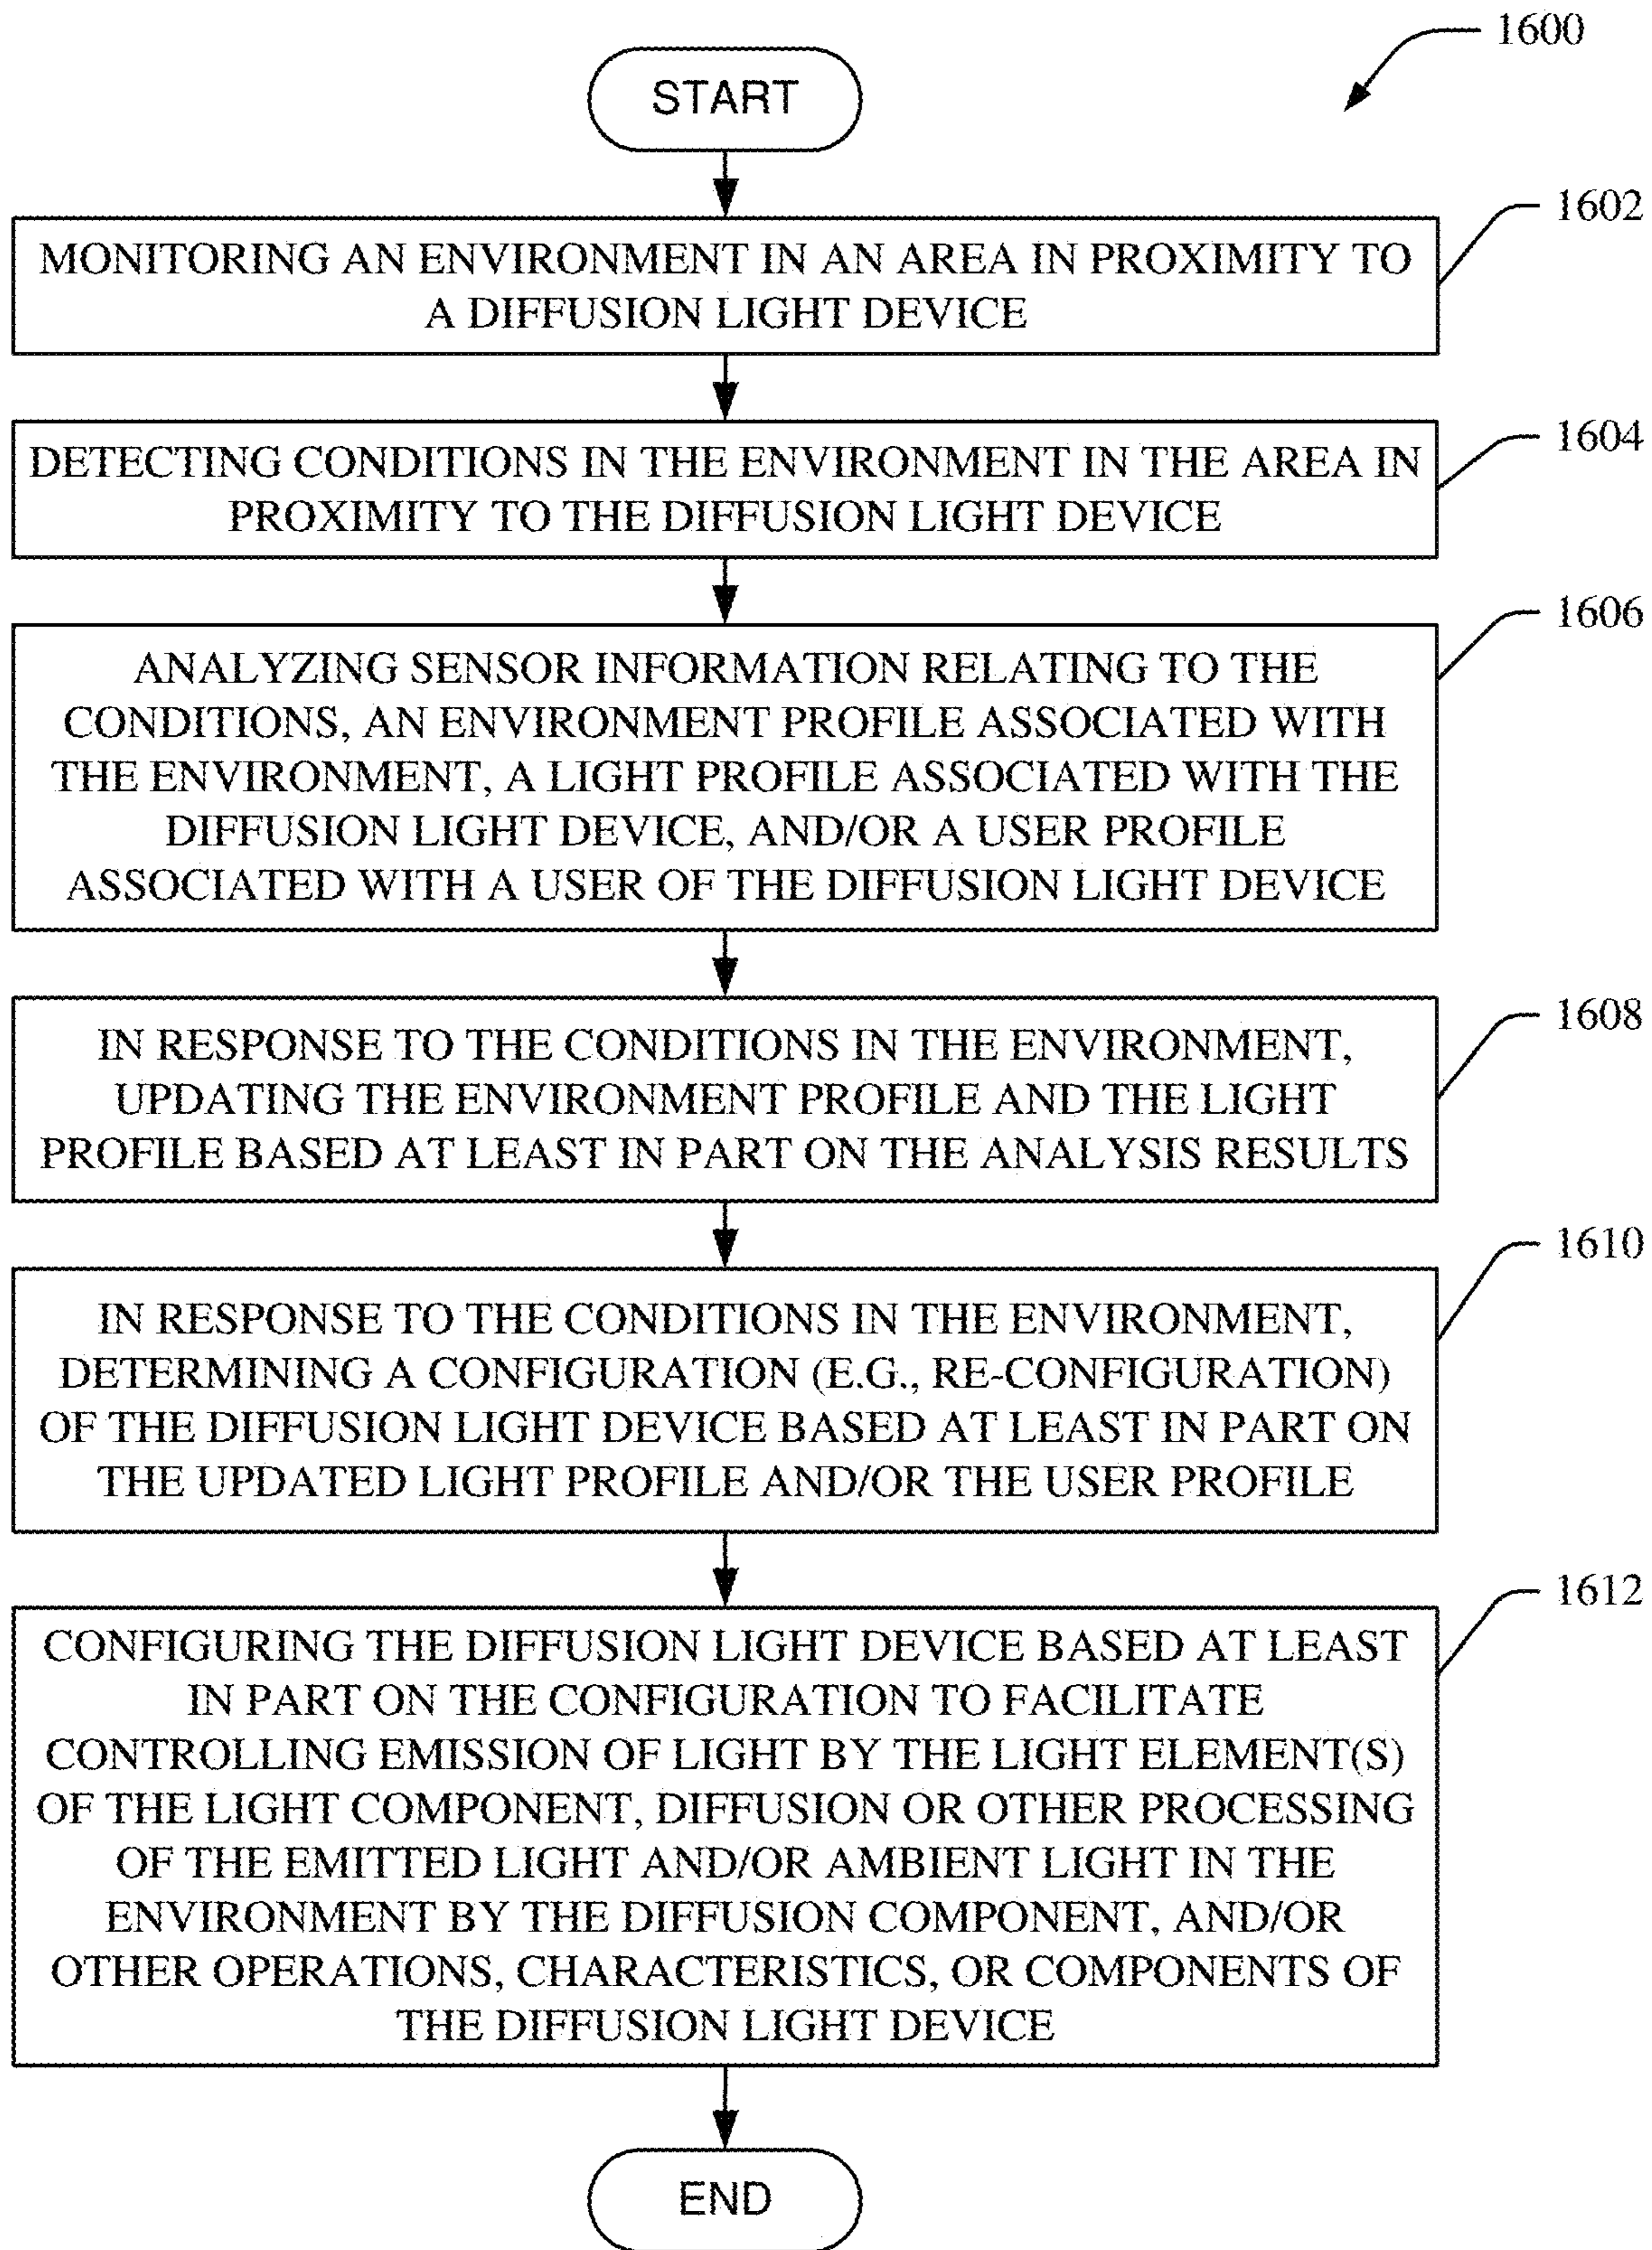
1600

START

1602
MONITORING AN ENVIRONMENT IN AN AREA IN PROXIMITY TO A DIFFUSION LIGHT DEVICE

1604
DETECTING CONDITIONS IN THE ENVIRONMENT IN THE AREA IN PROXIMITY TO THE DIFFUSION LIGHT DEVICE

1606
ANALYZING SENSOR INFORMATION RELATING TO THE CONDITIONS, AN ENVIRONMENT PROFILE ASSOCIATED WITH THE ENVIRONMENT, A LIGHT PROFILE ASSOCIATED WITH THE DIFFUSION LIGHT DEVICE, AND/OR A USER PROFILE ASSOCIATED WITH A USER OF THE DIFFUSION LIGHT DEVICE

1608
IN RESPONSE TO THE CONDITIONS IN THE ENVIRONMENT, UPDATING THE ENVIRONMENT PROFILE AND THE LIGHT PROFILE BASED AT LEAST IN PART ON THE ANALYSIS RESULTS

1610
IN RESPONSE TO THE CONDITIONS IN THE ENVIRONMENT, DETERMINING A CONFIGURATION (E.G., RE-CONFIGURATION) OF THE DIFFUSION LIGHT DEVICE BASED AT LEAST IN PART ON THE UPDATED LIGHT PROFILE AND/OR THE USER PROFILE

1612
CONFIGURING THE DIFFUSION LIGHT DEVICE BASED AT LEAST IN PART ON THE CONFIGURATION TO FACILITATE CONTROLLING EMISSION OF LIGHT BY THE LIGHT ELEMENT(S) OF THE LIGHT COMPONENT, DIFFUSION OR OTHER PROCESSING OF THE EMITTED LIGHT AND/OR AMBIENT LIGHT IN THE ENVIRONMENT BY THE DIFFUSION COMPONENT, AND/OR OTHER OPERATIONS, CHARACTERISTICS, OR COMPONENTS OF THE DIFFUSION LIGHT DEVICE

END